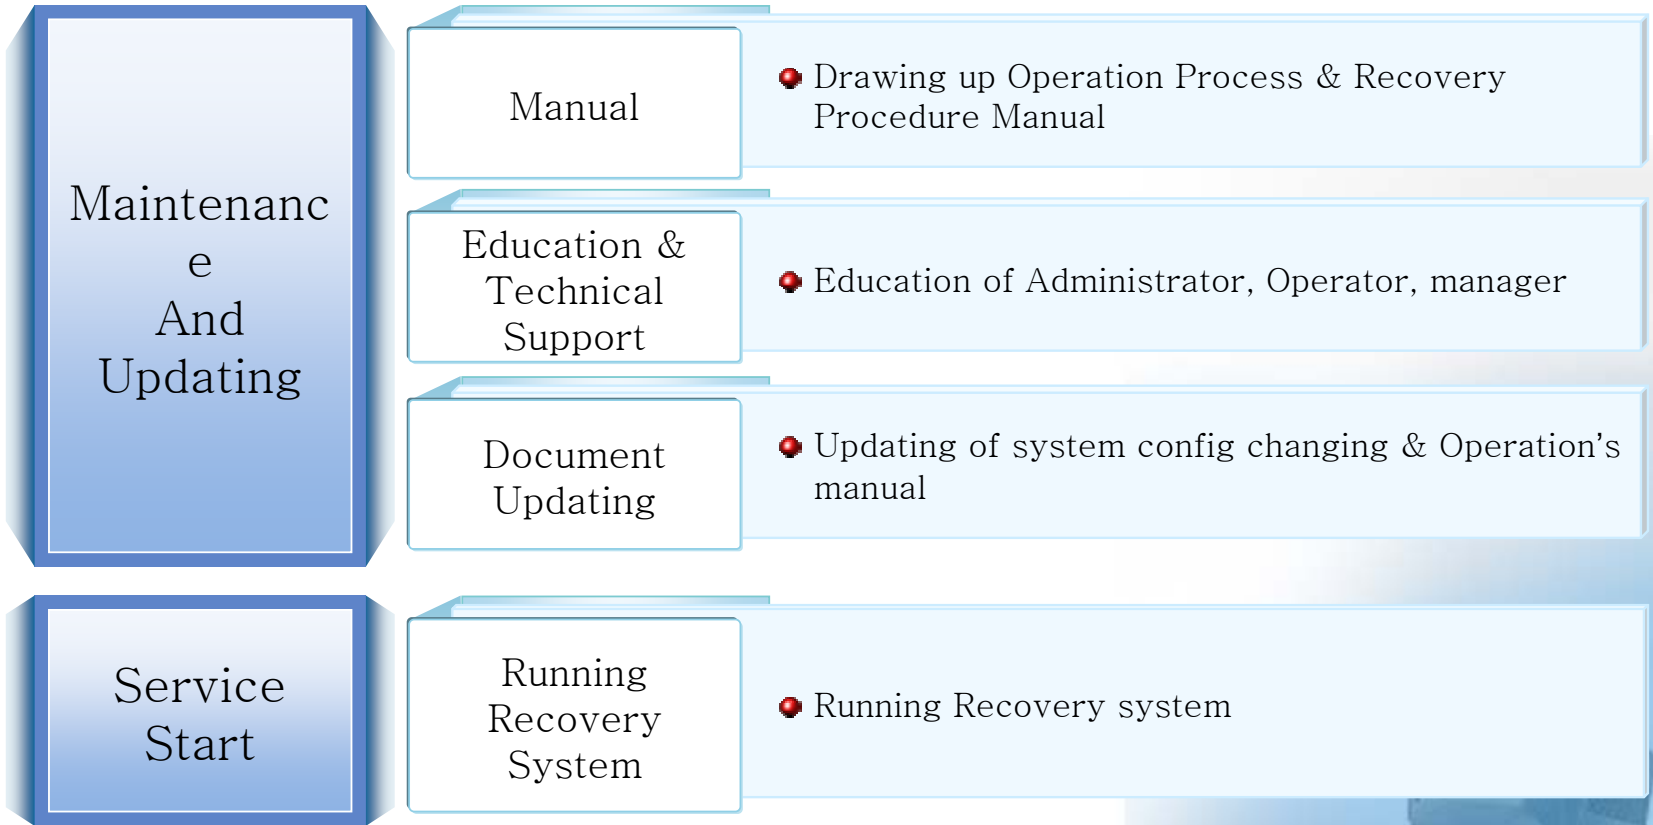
Maintenanc
e
And
Updating

Manual

Drawing up Operation Process & Recovery Procedure Manual

Education & Technical Support

Education of Administrator, Operator, manager

Document Updating

Updating of system config changing & Operation’s manual

Service Start

Running Recovery System

Running Recovery system